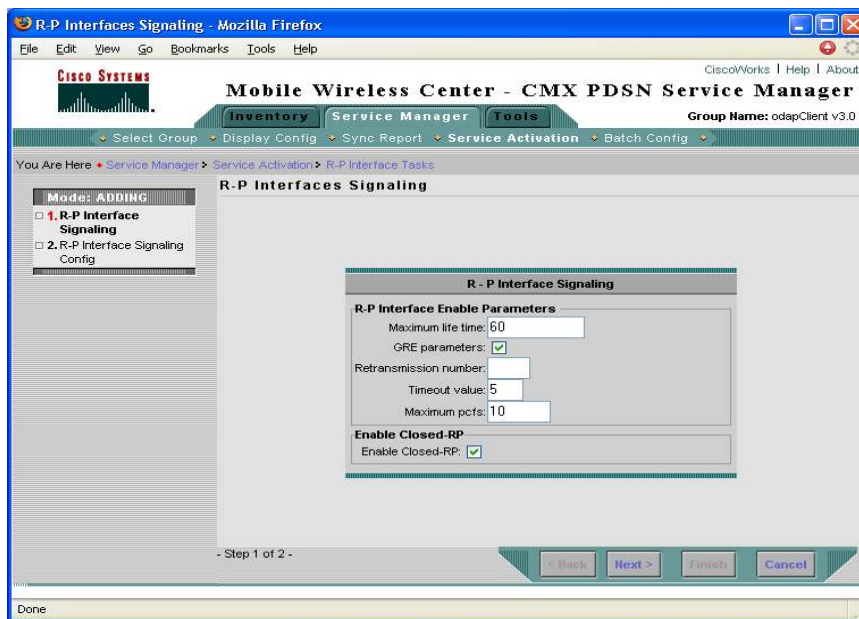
R-P Interfaces Signaling - Mozilla Firefox

File Edit View Go Bookmarks Tools Help

CISCO SYSTEMS

CiscoWorks | Help | About

Mobile Wireless Center - CMX PDSN Service Manager

Inventory Service Manager Tools

Group Name: odapClient v3.0

Select Group • Display Config • Sync Report • Service Activation • Batch Config

You Are Here • Service Manager > Service Activation > R-P Interface Tasks

Mode: ADDING

1. R-P Interface Signaling

2. R-P Interface Signaling Config

R-P Interfaces Signaling

R - P Interface Signaling

R-P Interface Enable Parameters

Maximum life time: 60

GRE parameters:

Retransmission number:

Timeout value: 5

Maximum pcfs: 10

Enable Closed-RP

Enable Closed-RP:

- Step 1 of 2 -

< Back Next > Finish Cancel

Done